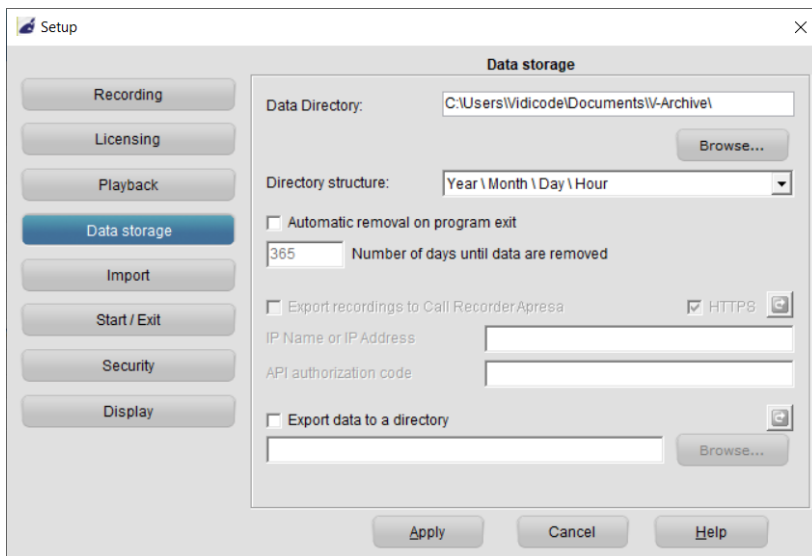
Setup

Recording
Licensing
Playback
Data storage
Import
Start / Exit
Security
Display

Data storage

Data Directory: C:\Users\Vidicode\Documents\V-Archive\

Browse...

Directory structure: Year \ Month \ Day \ Hour

Automatic removal on program exit

365 Number of days until data are removed

Export recordings to Call Recorder Apresa

HTTPS

IP Name or IP Address

API authorization code

Export data to a directory

Browse...

Apply Cancel Help